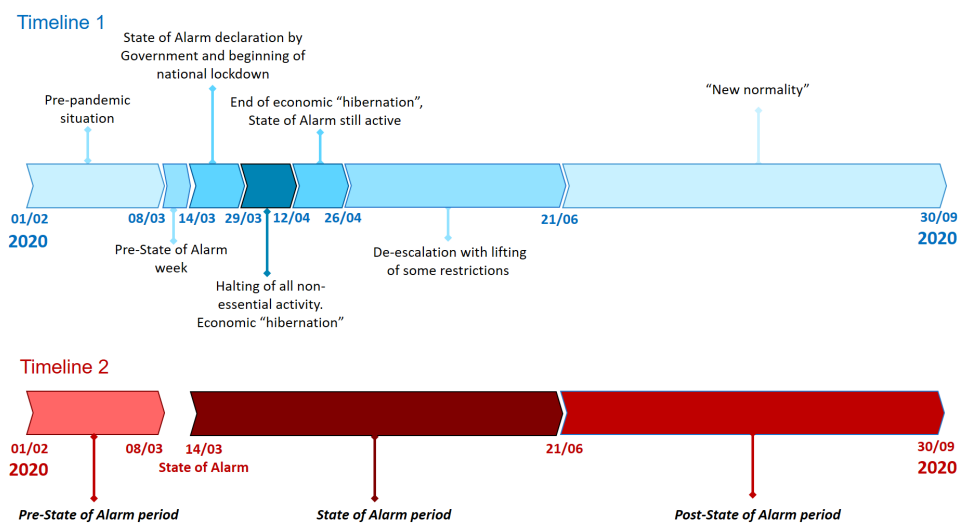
Timeline 1

State of Alarm declaration by Government and beginning of national lockdown

Pre-pandemic situation

End of economic "hibernation", State of Alarm still active

"New normality"

01/02
2020

08/03

14/03

29/03

12/04

26/04

21/06

30/09
2020

Pre-State of Alarm week

De-escalation with lifting of some restrictions

Halting of all non-essential activity. Economic "hibernation"

Timeline 2

01/02
2020

08/03

14/03
State of Alarm

21/06

30/09
2020

Pre-State of Alarm period

State of Alarm period

Post-State of Alarm period